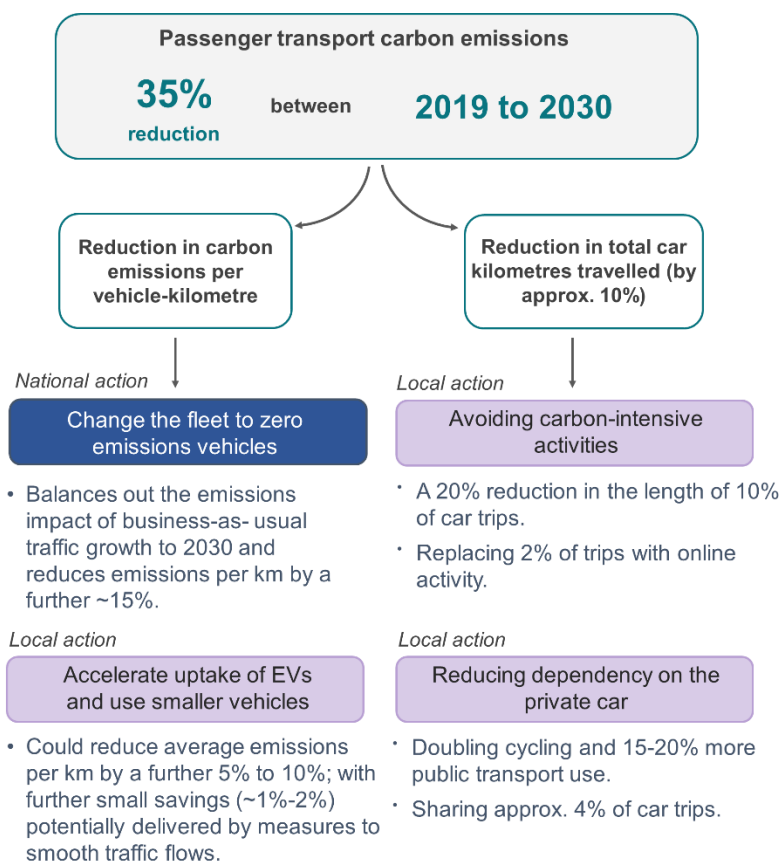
Passenger transport carbon emissions

35% reduction between 2019 to 2030

Reduction in carbon emissions per vehicle-kilometre

Reduction in total car kilometres travelled (by approx. 10%)

National action

Change the fleet to zero emissions vehicles

• Balances out the emissions impact of business-as- usual traffic growth to 2030 and reduces emissions per km by a further ~15%.

Local action

Accelerate uptake of EVs and use smaller vehicles

• Could reduce average emissions per km by a further 5% to 10%; with further small savings (~1%-2%) potentially delivered by measures to smooth traffic flows.

Local action

Avoiding carbon-intensive activities

• A 20% reduction in the length of 10% of car trips.

• Replacing 2% of trips with online activity.

Local action

Reducing dependency on the private car

• Doubling cycling and 15-20% more public transport use.

• Sharing approx. 4% of car trips.